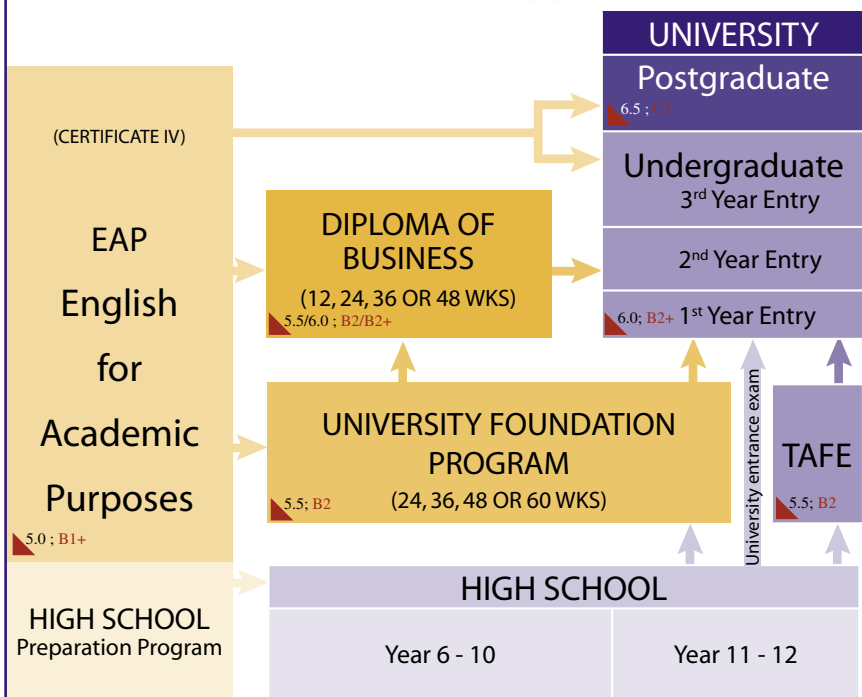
UNIVERSITY
Postgraduate
6.5 ; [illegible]

(CERTIFICATE IV)

Undergraduate
3rd Year Entry

EAP
English
for
Academic
Purposes
5.0 ; B1+

DIPLOMA OF BUSINESS
(12, 24, 36 OR 48 WKS)
5.5/6.0 ; B2/B2+

2nd Year Entry

6.0; B2+ 1st Year Entry

UNIVERSITY FOUNDATION PROGRAM
(24, 36, 48 OR 60 WKS)
5.5; B2

University entrance exam

TAFE
5.5; B2

HIGH SCHOOL
Preparation Program

HIGH SCHOOL

| Year 6 - 10 | Year 11 - 12 |
|---|---|